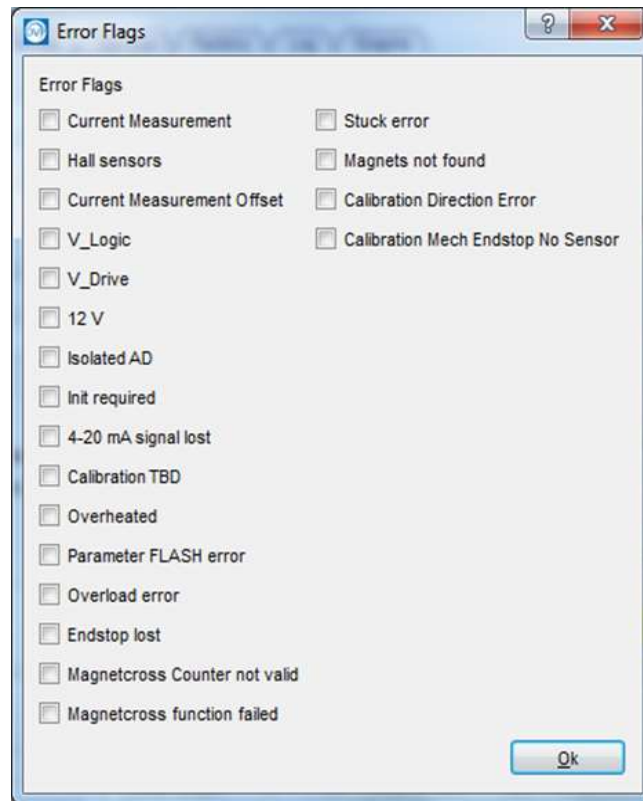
Error Flags

?

X

Error Flags

Current Measurement

Hall sensors

Current Measurement Offset

V_Logic

V_Drive

12 V

Isolated AD

Init required

4-20 mA signal lost

Calibration TBD

Overheated

Parameter FLASH error

Overload error

Endstop lost

Magnetcross Counter not valid

Magnetcross function failed

Stuck error

Magnets not found

Calibration Direction Error

Calibration Mech Endstop No Sensor

Ok